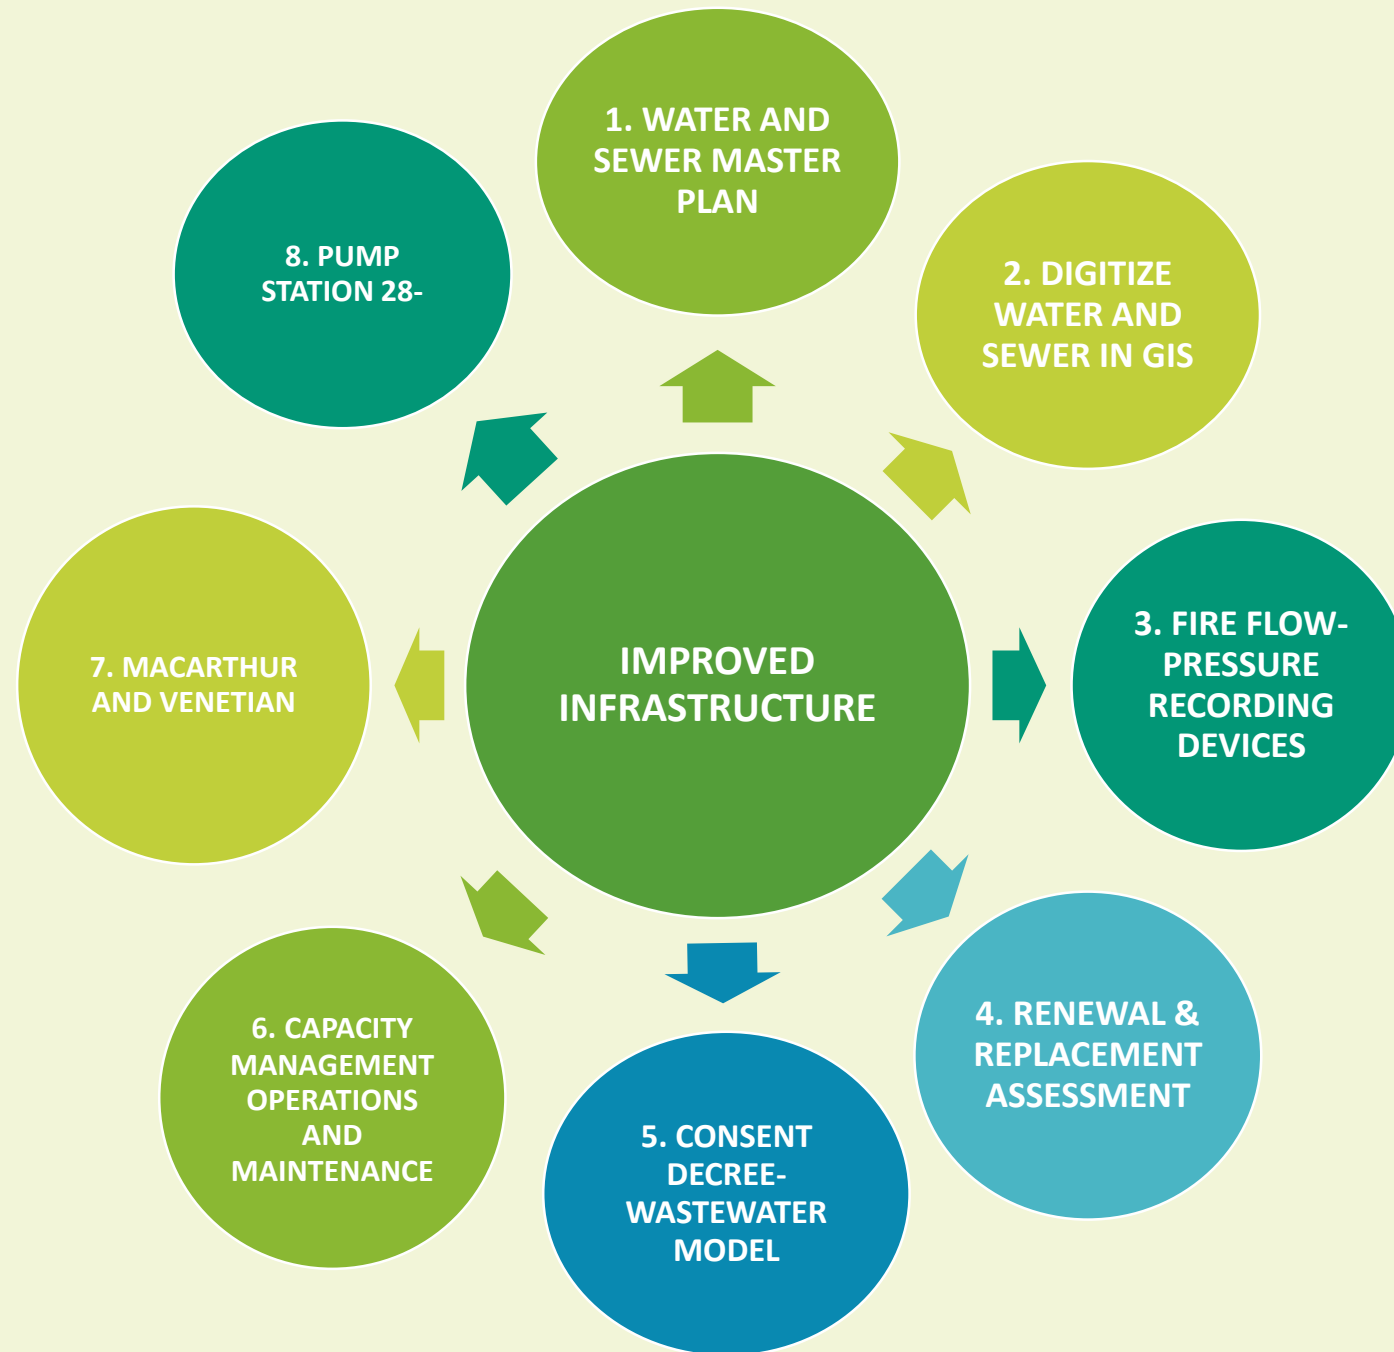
IMPROVED INFRASTRUCTURE

1. WATER AND SEWER MASTER PLAN

2. DIGITIZE WATER AND SEWER IN GIS

3. FIRE FLOW-PRESSURE RECORDING DEVICES

4. RENEWAL & REPLACEMENT ASSESSMENT

5. CONSENT DECREE-WASTEWATER MODEL

6. CAPACITY MANAGEMENT OPERATIONS AND MAINTENANCE

7. MACARTHUR AND VENETIAN

8. PUMP STATION 28-